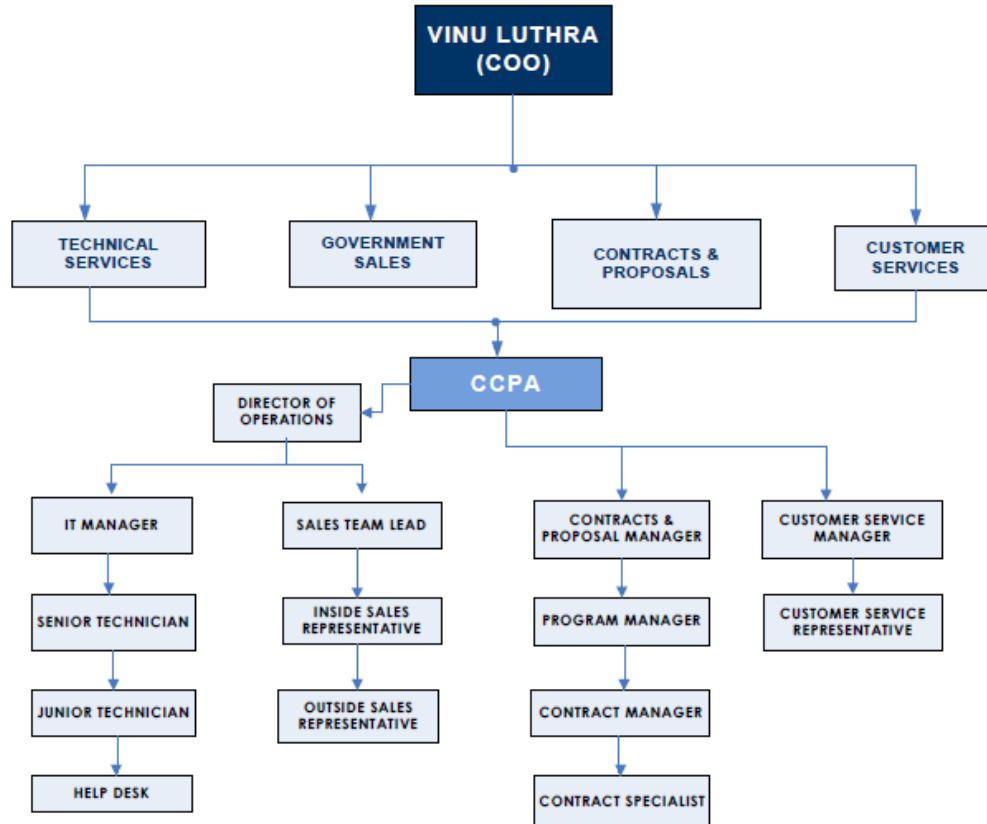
VINU LUTHRA
(COO)

TECHNICAL SERVICES

GOVERNMENT SALES

CONTRACTS & PROPOSALS

CUSTOMER SERVICES

CCPA

DIRECTOR OF OPERATIONS

IT MANAGER

SENIOR TECHNICIAN

JUNIOR TECHNICIAN

HELP DESK

SALES TEAM LEAD

INSIDE SALES REPRESENTATIVE

OUTSIDE SALES REPRESENTATIVE

CONTRACTS & PROPOSAL MANAGER

PROGRAM MANAGER

CONTRACT MANAGER

CONTRACT SPECIALIST

CUSTOMER SERVICE MANAGER

CUSTOMER SERVICE REPRESENTATIVE